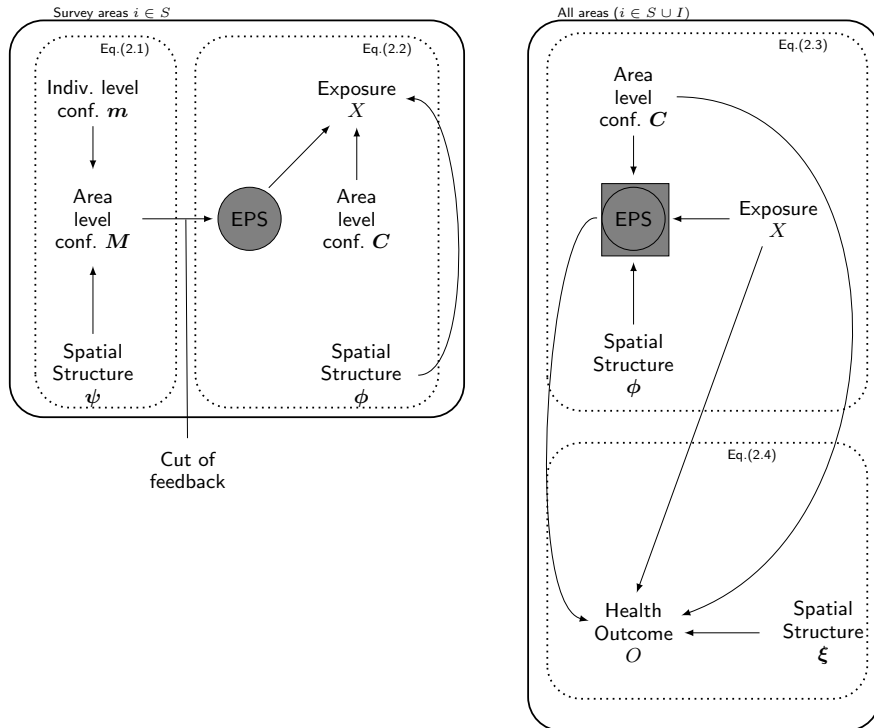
Survey areas $i \in S$

Eq.(2.1)

Indiv. level conf. $\boldsymbol{m}$

Area level conf. $\boldsymbol{M}$

Spatial Structure $\boldsymbol{\psi}$

Eq.(2.2)

Exposure $X$

EPS

Area level conf. $\boldsymbol{C}$

Spatial Structure $\boldsymbol{\phi}$

Cut of feedback

All areas ($i \in S \cup I$)

Eq.(2.3)

Area level conf. $\boldsymbol{C}$

EPS

Exposure $X$

Spatial Structure $\boldsymbol{\phi}$

Eq.(2.4)

Health Outcome $O$

Spatial Structure $\boldsymbol{\xi}$